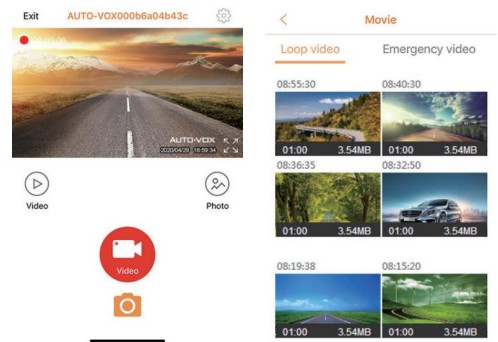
Exit AUTO-VOX000b6a04b43c

AUTO-VOX
2020/04/29 16:59:34

Video

Photo

Video

<

Movie

Loop video

Emergency video

08:55:30

01:00 3.54MB

08:40:30

01:00 3.54MB

08:36:35

01:00 3.54MB

08:32:50

01:00 3.54MB

08:19:38

01:00 3.54MB

08:15:20

01:00 3.54MB